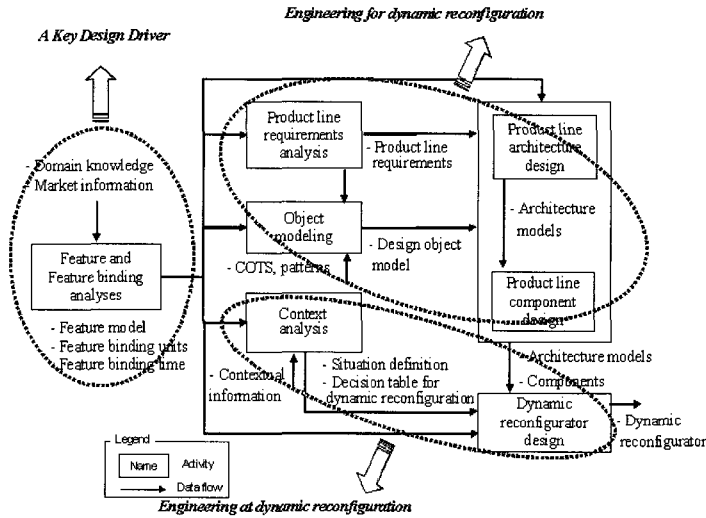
Engineering for dynamic reconfiguration

A Key Design Driver

- Domain knowledge
Market information

Feature and Feature binding analyses

- Feature model
- Feature binding units
- Feature binding time

Product line requirements analysis

- Product line requirements

Object modeling

- COTS, patterns

- Design object model

Context analysis

- Contextual information

- Situation definition
- Decision table for dynamic reconfiguration

Product line architecture design

- Architecture models

Product line component design

- Architecture models
- Components

Dynamic reconfigurator design

- Dynamic reconfigurator

Legend
Name Activity
Data flow

Engineering at dynamic reconfiguration